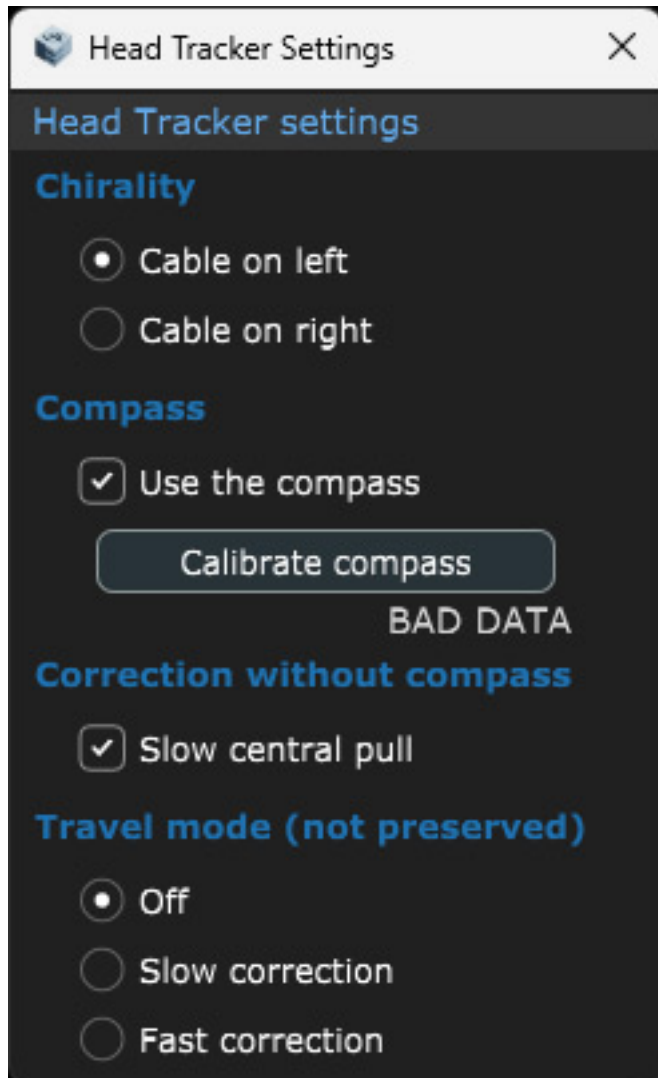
Head Tracker Settings

Head Tracker settings

Chirality

Cable on left

Cable on right

Compass

Use the compass

Calibrate compass

BAD DATA

Correction without compass

Slow central pull

Travel mode (not preserved)

Off

Slow correction

Fast correction